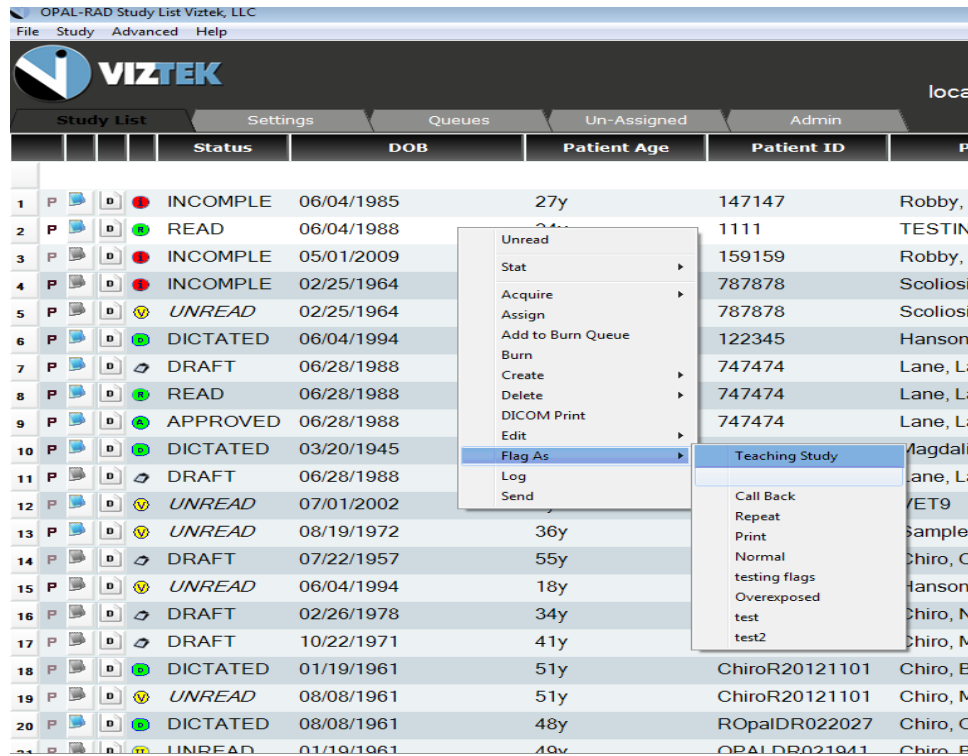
OPAL-RAD Study List Viztek, LLC
File Study Advanced Help

VIZTEK

loca

Study List | Settings | Queues | Un-Assigned | Admin

|  |  |  |  |  | Status | DOB | Patient Age | Patient ID | P |
|---|---|---|---|---|---|---|---|---|---|
| 1 | P |  | D | I | INCOMPLE | 06/04/1985 | 27y | 147147 | Robby, |
| 2 | P |  | D | R | READ | 06/04/1988 | 24y | 1111 | TESTIN |
| 3 | P |  | D | I | INCOMPLE | 05/01/2009 |  | 159159 | Robby, |
| 4 | P |  | D | I | INCOMPLE | 02/25/1964 |  | 787878 | Scoliosi |
| 5 | P |  | D | U | UNREAD | 02/25/1964 |  | 787878 | Scoliosi |
| 6 | P |  | D | D | DICTATED | 06/04/1994 |  | 122345 | Hanson |
| 7 | P |  | D |  | DRAFT | 06/28/1988 |  | 747474 | Lane, La |
| 8 | P |  | D | R | READ | 06/28/1988 |  | 747474 | Lane, La |
| 9 | P |  | D | A | APPROVED | 06/28/1988 |  | 747474 | Lane, La |
| 10 | P |  | D | D | DICTATED | 03/20/1945 |  |  | Magdali |
| 11 | P |  | D |  | DRAFT | 06/28/1988 |  |  | Lane, La |
| 12 | P |  | D | U | UNREAD | 07/01/2002 |  |  | VET9 |
| 13 | P |  | D | U | UNREAD | 08/19/1972 | 36y |  | Sample |
| 14 | P |  | D |  | DRAFT | 07/22/1957 | 55y |  | Chiro, C |
| 15 | P |  | D | U | UNREAD | 06/04/1994 | 18y |  | Hanson |
| 16 | P |  | D |  | DRAFT | 02/26/1978 | 34y |  | Chiro, N |
| 17 | P |  | D |  | DRAFT | 10/22/1971 | 41y |  | Chiro, M |
| 18 | P |  | D | D | DICTATED | 01/19/1961 | 51y | ChiroR20121101 | Chiro, E |
| 19 | P |  | D | U | UNREAD | 08/08/1961 | 51y | ChiroR20121101 | Chiro, M |
| 20 | P |  | D | D | DICTATED | 08/08/1961 | 48y | ROpalDR022027 | Chiro, C |
| 21 | P |  | D | U | UNREAD | 01/19/1961 | 49y | OPALDR021941 | Chiro, E |

Unread
Stat
Acquire
Assign
Add to Burn Queue
Burn
Create
Delete
DICOM Print
Edit
Flag As
Log
Send

Teaching Study
Call Back
Repeat
Print
Normal
testing flags
Overexposed
test
test2